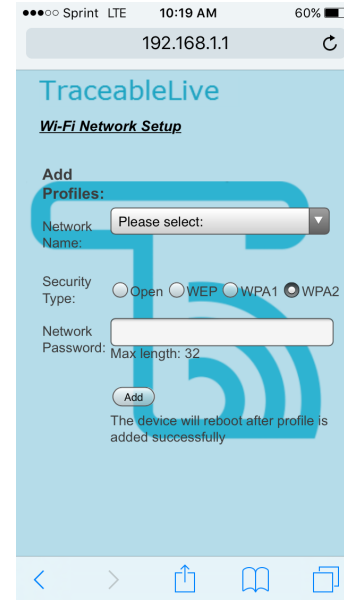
●●●○○ Sprint LTE 10:19 AM 60%

192.168.1.1

TraceableLive

Wi-Fi Network Setup

Add Profiles:

Network Name: Please select:

Security Type: Open WEP WPA1 WPA2

Network Password: Max length: 32

Add

The device will reboot after profile is added successfully